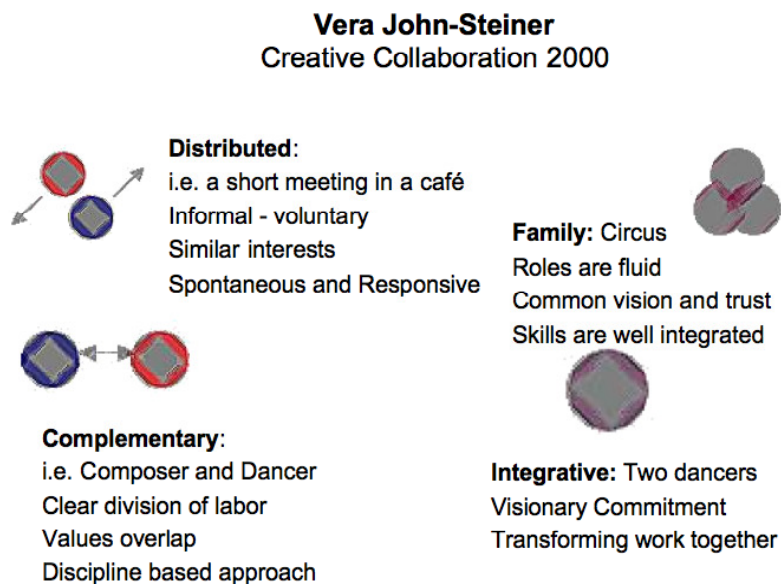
**Vera John-Steiner**
Creative Collaboration 2000

**Distributed**:
i.e. a short meeting in a café
Informal - voluntary
Similar interests
Spontaneous and Responsive

**Family:** Circus
Roles are fluid
Common vision and trust
Skills are well integrated

**Complementary**:
i.e. Composer and Dancer
Clear division of labor
Values overlap
Discipline based approach

**Integrative:** Two dancers
Visionary Commitment
Transforming work together